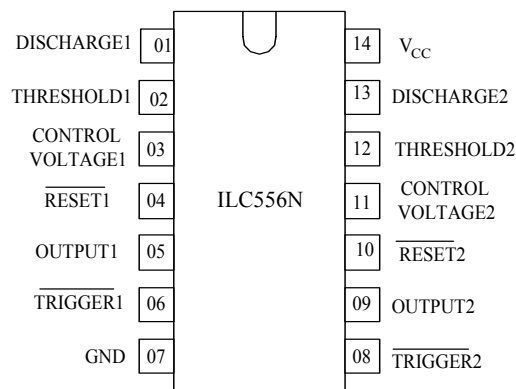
DISCHARGE1 01
THRESHOLD1 02
CONTROL VOLTAGE1 03
$\overline{\text{RESET1}}$ 04
OUTPUT1 05
$\overline{\text{TRIGGER1}}$ 06
GND 07

ILC556N

14 $V_{CC}$
13 DISCHARGE2
12 THRESHOLD2
11 CONTROL VOLTAGE2
10 $\overline{\text{RESET2}}$
09 OUTPUT2
08 $\overline{\text{TRIGGER2}}$